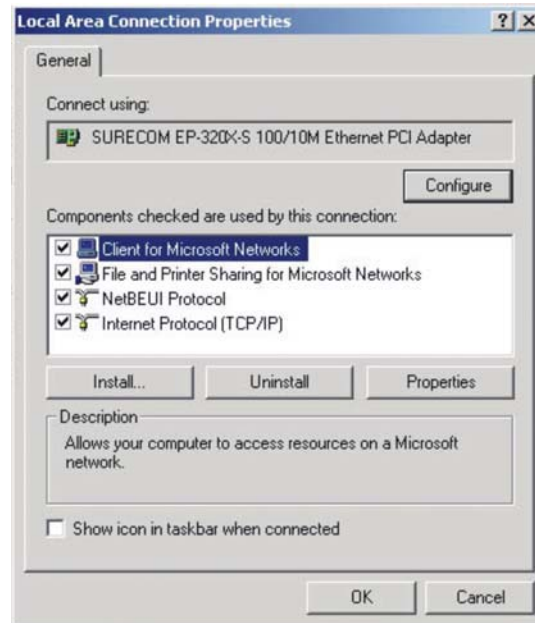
Local Area Connection Properties ? X

General

Connect using:

SURECOM EP-320X-S 100/10M Ethernet PCI Adapter

Configure

Components checked are used by this connection:

Client for Microsoft Networks
File and Printer Sharing for Microsoft Networks
NetBEUI Protocol
Internet Protocol (TCP/IP)

Install... Uninstall Properties

Description

Allows your computer to access resources on a Microsoft network.

Show icon in taskbar when connected

OK Cancel